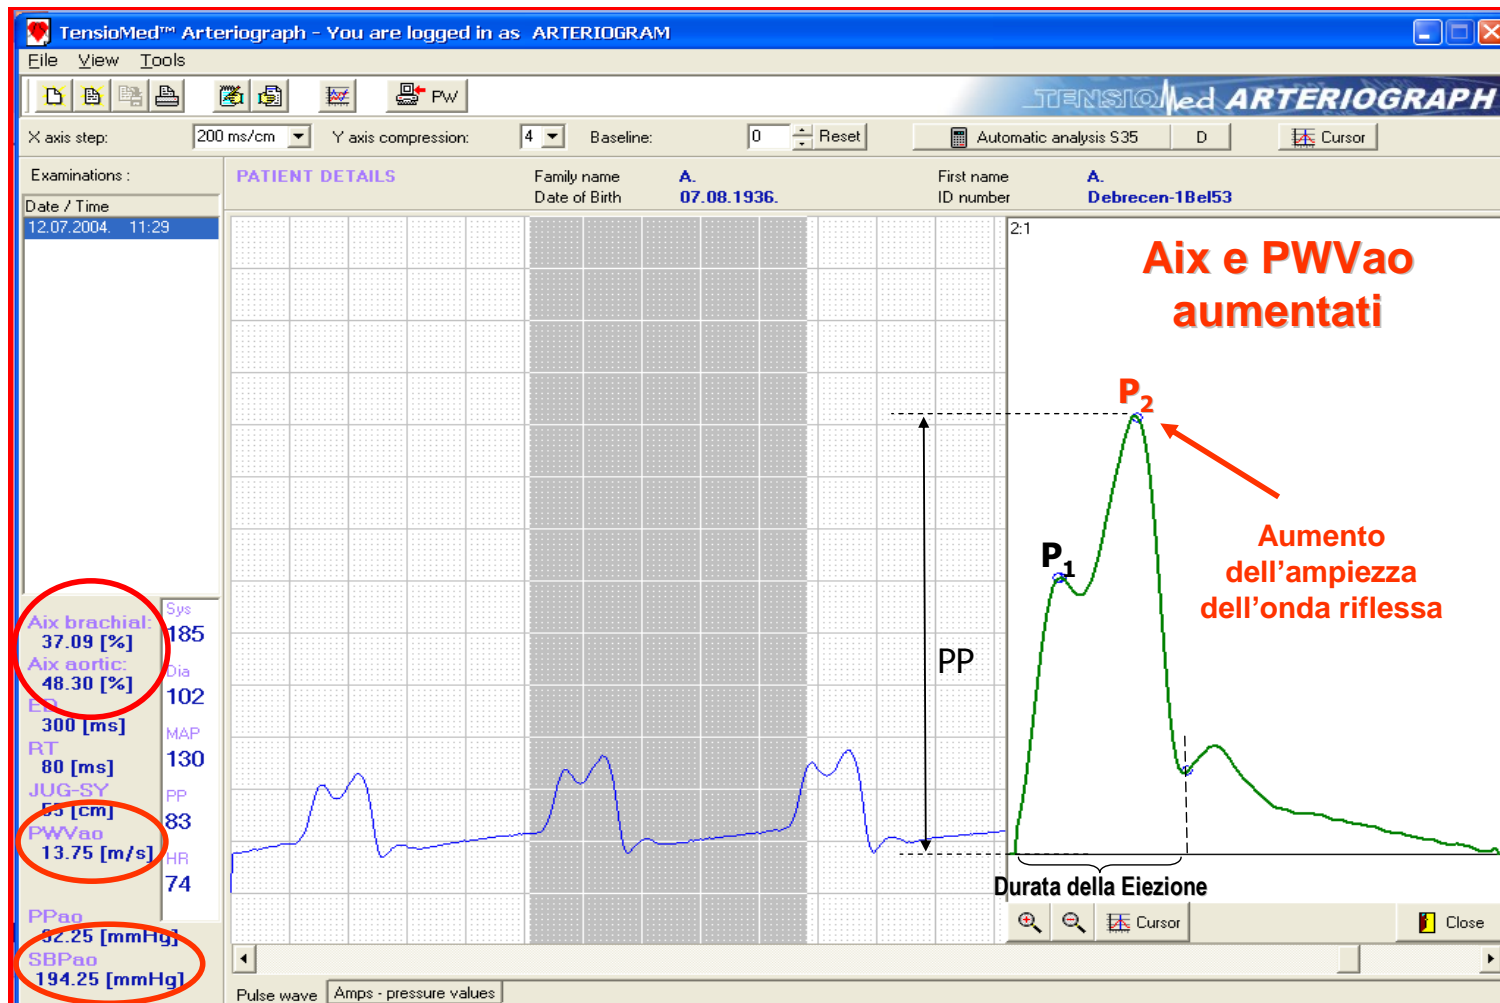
TensioMed™ Arteriograph - You are logged in as ARTERIOGRAM

File View Tools

PW

TENSIOMed ARTERIOGRAPH

X axis step: 200 ms/cm Y axis compression: 4 Baseline: 0 Reset Automatic analysis S35 D Cursor

Examinations :

Date / Time
12.07.2004. 11:29

PATIENT DETAILS

Family name A.
Date of Birth 07.08.1936.

First name A.
ID number Debrecen-1Bel53

2:1

Aix e PWVao aumentati

$P_2$

$P_1$

Aumento dell'ampiezza dell'onda riflessa

PP

Durata della Eiezione

Aix brachial:
37.09 [%]
Aix aortic:
48.30 [%]
ED
300 [ms]
RT
80 [ms]
JUG-SY
55 [cm]
PWVao
13.75 [m/s]

PPao
92.25 [mmHg]
SBPao
194.25 [mmHg]

Sys
185
Dia
102
MAP
130
PP
83
HR
74

Cursor Close

Pulse wave Amps - pressure values